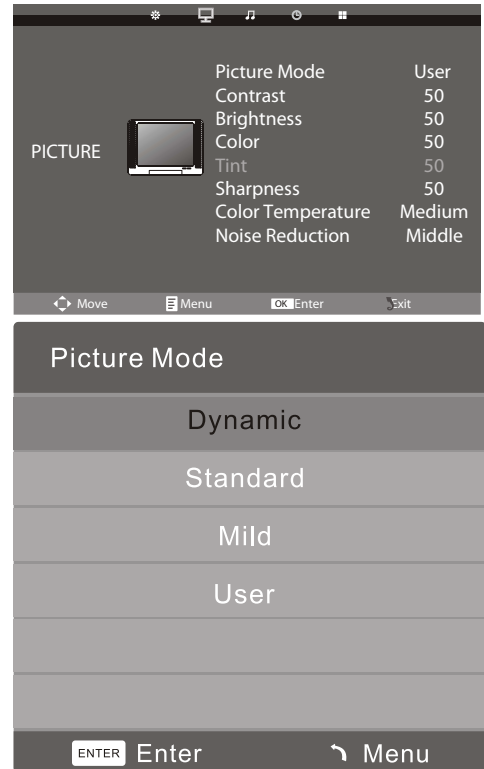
PICTURE

| | |
|---|---|
| Picture Mode | User |
| Contrast | 50 |
| Brightness | 50 |
| Color | 50 |
| Tint | 50 |
| Sharpness | 50 |
| Color Temperature | Medium |
| Noise Reduction | Middle |

Move Menu OK Enter Exit

Picture Mode

Dynamic

Standard

Mild

User

ENTER Enter Menu